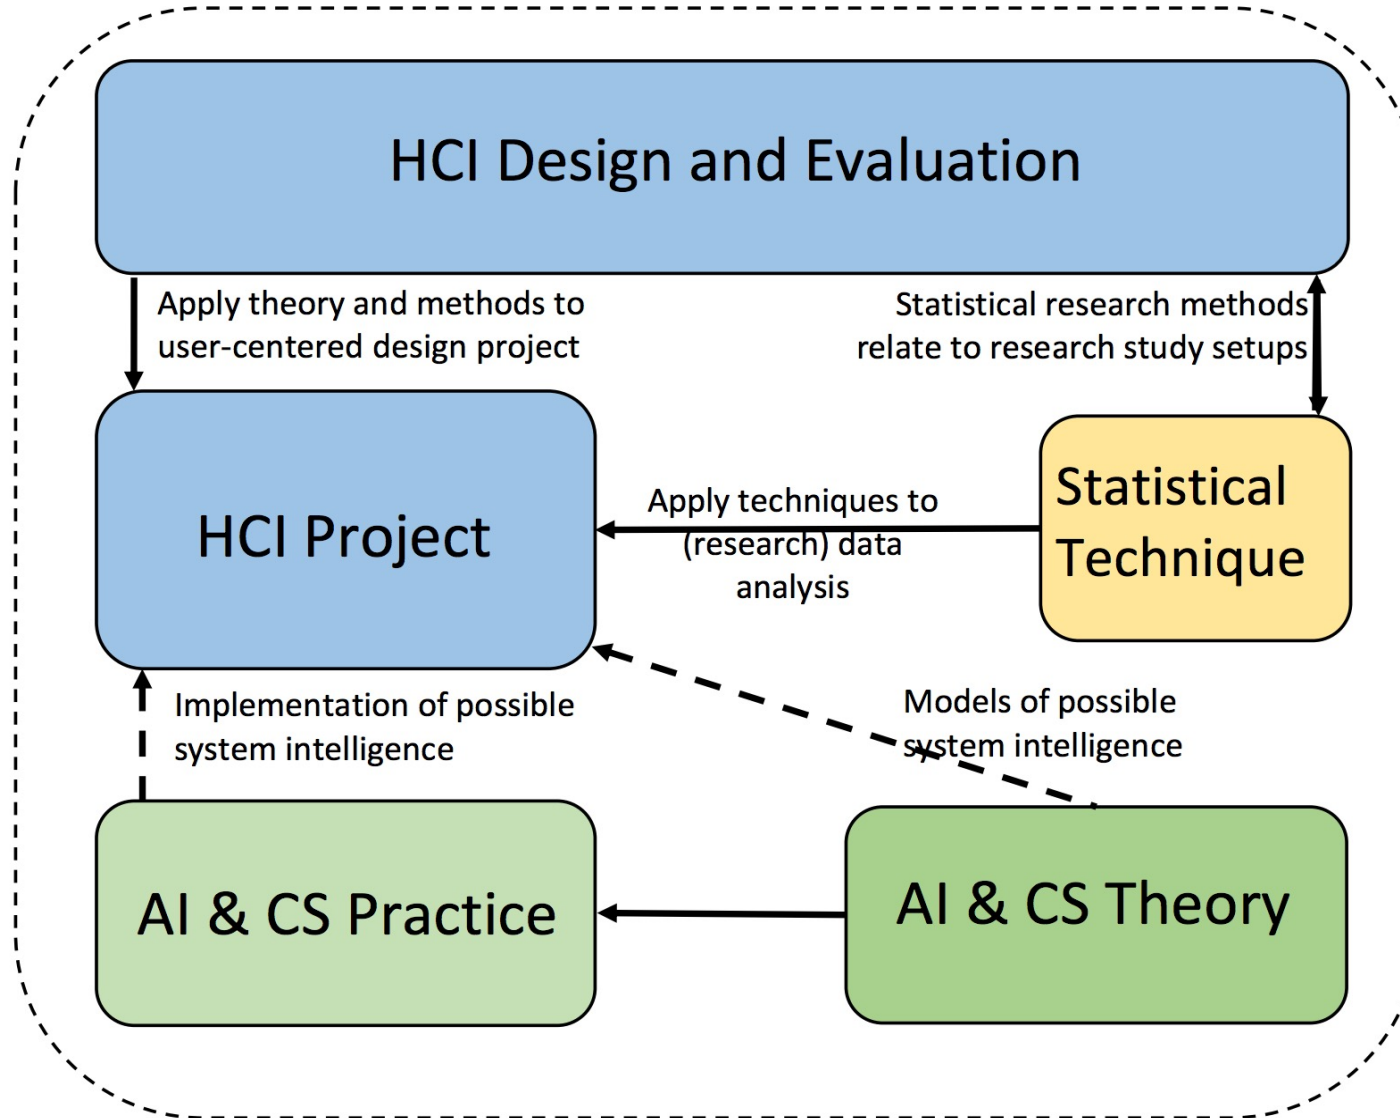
HCI Design and Evaluation

Apply theory and methods to user-centered design project

Statistical research methods relate to research study setups

HCI Project

Apply techniques to (research) data analysis

Statistical Technique

Implementation of possible system intelligence

Models of possible system intelligence

AI & CS Practice

AI & CS Theory